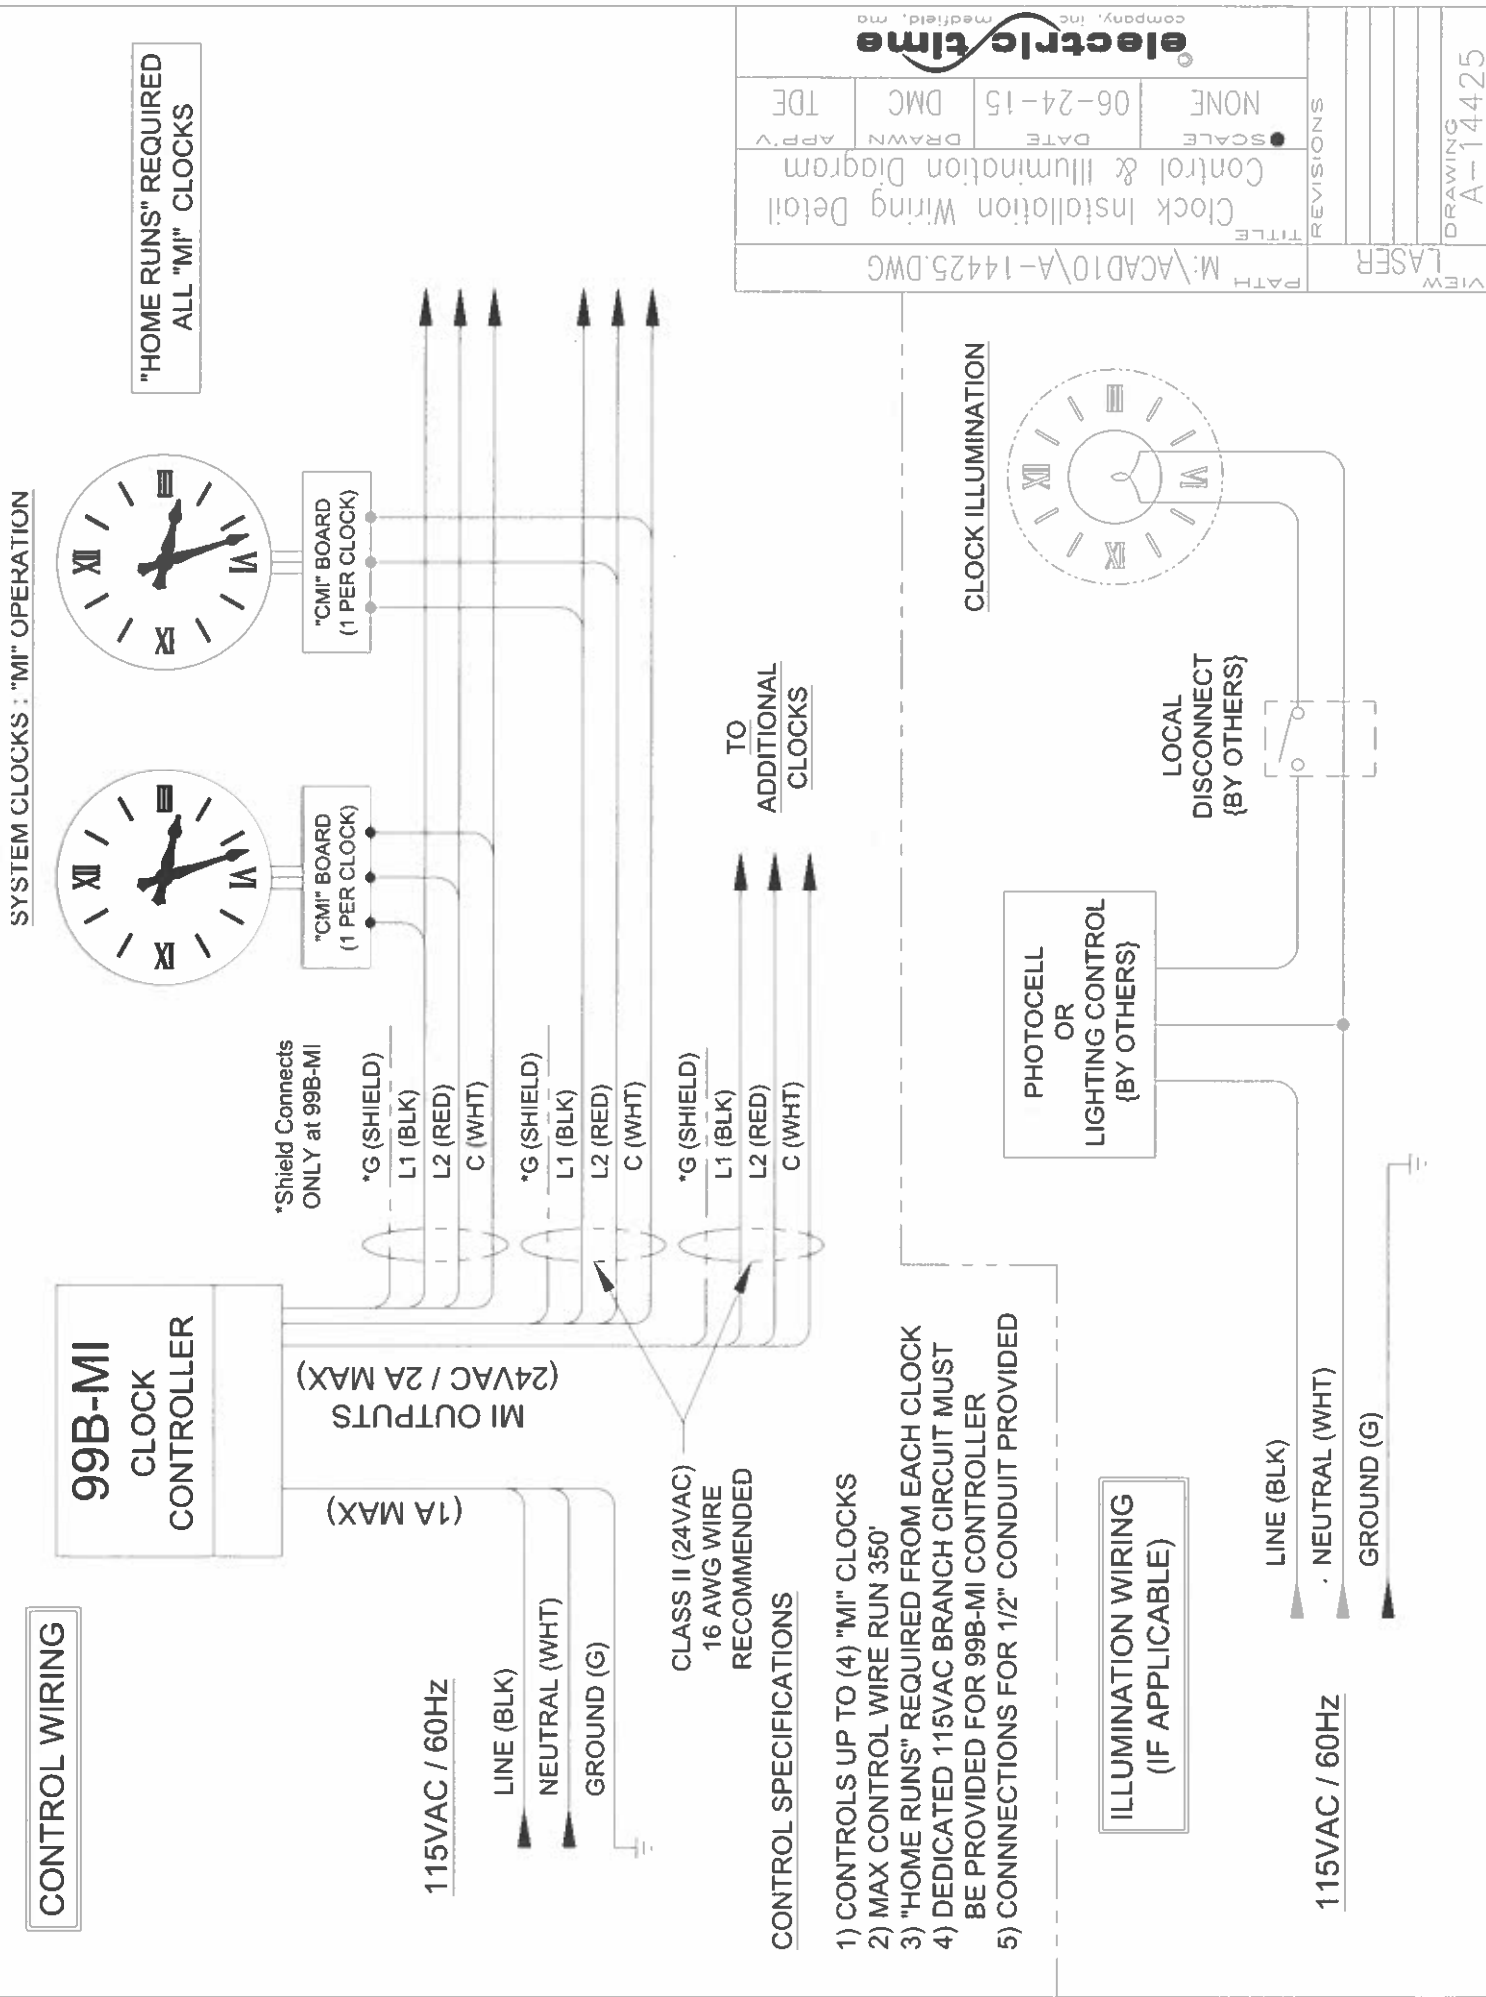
CONTROL WIRING

99B-MI
CLOCK
CONTROLLER

MI OUTPUTS
(24VAC / 2A MAX)

(1A MAX)

115VAC / 60Hz

LINE (BLK)
NEUTRAL (WHT)
GROUND (G)

*Shield Connects ONLY at 99B-MI

*G (SHIELD)
L1 (BLK)
L2 (RED)
C (WHT)

*G (SHIELD)
L1 (BLK)
L2 (RED)
C (WHT)

*G (SHIELD)
L1 (BLK)
L2 (RED)
C (WHT)

CLASS II (24VAC)
16 AWG WIRE
RECOMMENDED

SYSTEM CLOCKS : "MI" OPERATION

"CMI" BOARD
(1 PER CLOCK)

"CMI" BOARD
(1 PER CLOCK)

"HOME RUNS" REQUIRED
ALL "MI" CLOCKS

TO
ADDITIONAL
CLOCKS

CONTROL SPECIFICATIONS

1) CONTROLS UP TO (4) "MI" CLOCKS
2) MAX CONTROL WIRE RUN 350'
3) "HOME RUNS" REQUIRED FROM EACH CLOCK
4) DEDICATED 115VAC BRANCH CIRCUIT MUST BE PROVIDED FOR 99B-MI CONTROLLER
5) CONNECTIONS FOR 1/2" CONDUIT PROVIDED

CLOCK ILLUMINATION

LOCAL
DISCONNECT
(BY OTHERS)

PHOTOCELL
OR
LIGHTING CONTROL
(BY OTHERS)

ILLUMINATION WIRING
(IF APPLICABLE)

115VAC / 60Hz

LINE (BLK)
NEUTRAL (WHT)
GROUND (G)

electric time
company, inc. medfield, ma

APP'V. TDE
DRAWN DMC
DATE 06-24-15
SCALE NONE

TITLE Clock Installation Wiring Detail
Control & Illumination Diagram

PATH M:\ACAD10\A-14425.DWG

REVISIONS

VIEW LASER

DRAWING A-14425